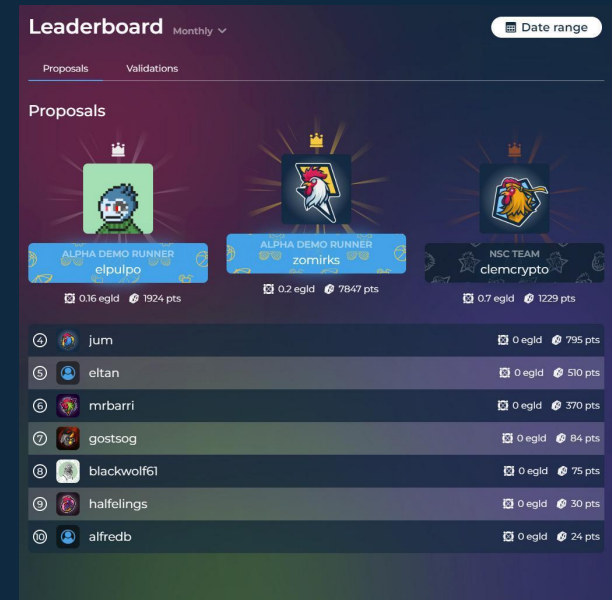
Leaderboard Monthly

Date range

Proposals Validations

Proposals

ALPHA DEMO RUNNER
elpulpo
0.16 egld 1924 pts

ALPHA DEMO RUNNER
zomirks
0.2 egld 7847 pts

NSC TEAM
clemcrypto
0.7 egld 1229 pts

| | | | |
|---|---|---|---|
| 4 | jum | 0 egld | 795 pts |
| 5 | eltan | 0 egld | 510 pts |
| 6 | mrbarri | 0 egld | 370 pts |
| 7 | gostsog | 0 egld | 84 pts |
| 8 | blackwolf61 | 0 egld | 75 pts |
| 9 | halfelings | 0 egld | 30 pts |
| 10 | alfredb | 0 egld | 24 pts |